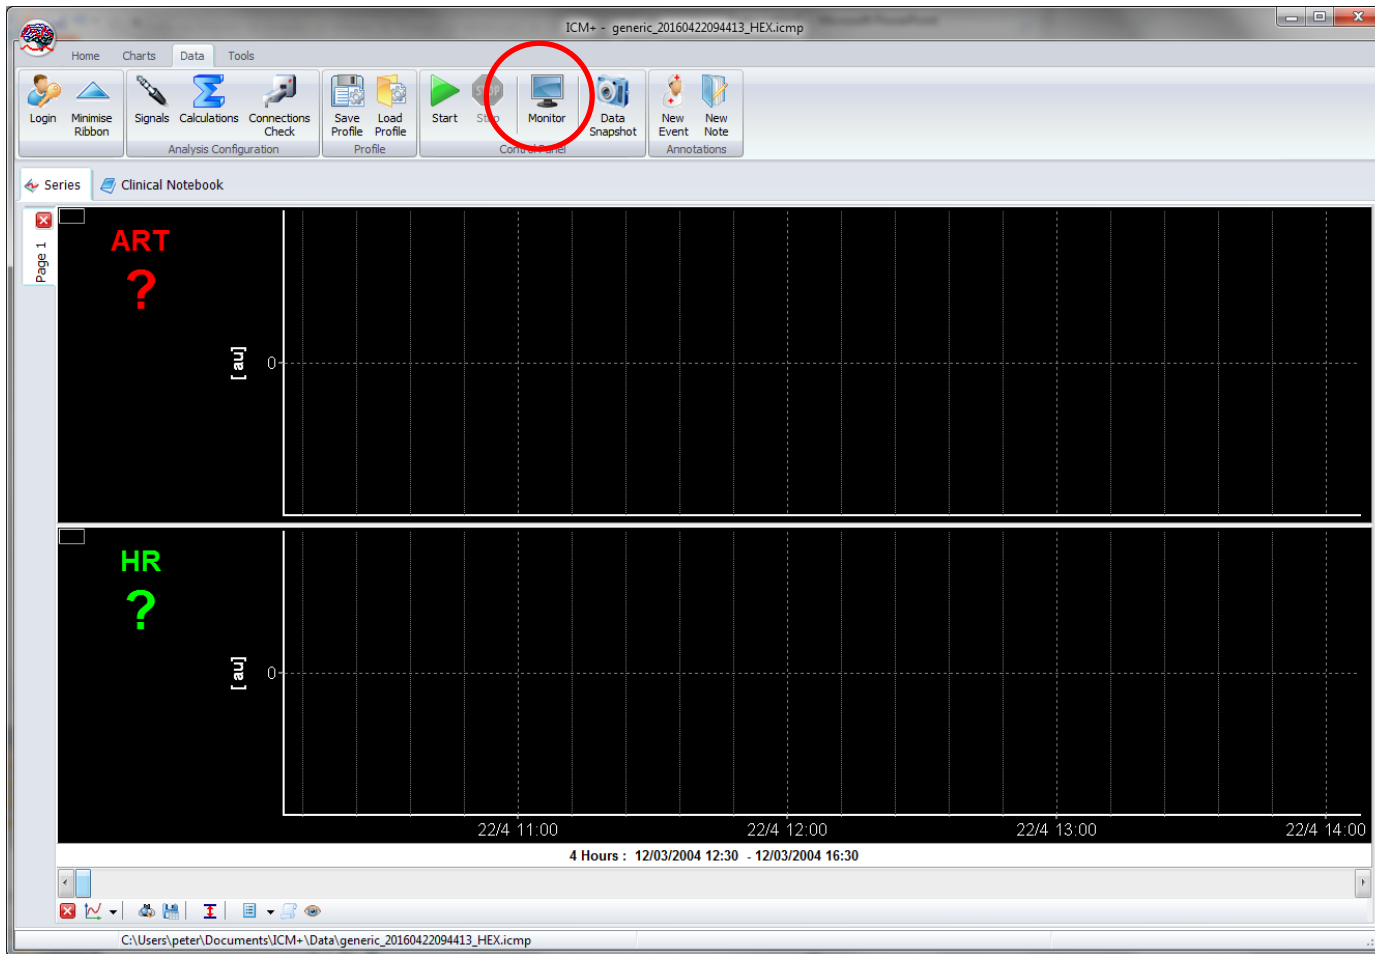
ICM+ - generic_20160422094413_HEX.icmp

Home Charts Data Tools

Login Minimise Ribbon

Signals Calculations Connections Check
Analysis Configuration

Save Profile Load Profile
Profile

Start Stop Monitor Data Snapshot
Control Panel

New Event New Note
Annotations

Series Clinical Notebook

Page 1

ART
?
[au]
0

HR
?
[au]
0

22/4 11:00 22/4 12:00 22/4 13:00 22/4 14:00

4 Hours : 12/03/2004 12:30 - 12/03/2004 16:30

C:\Users\peter\Documents\ICM+\Data\generic_20160422094413_HEX.icmp